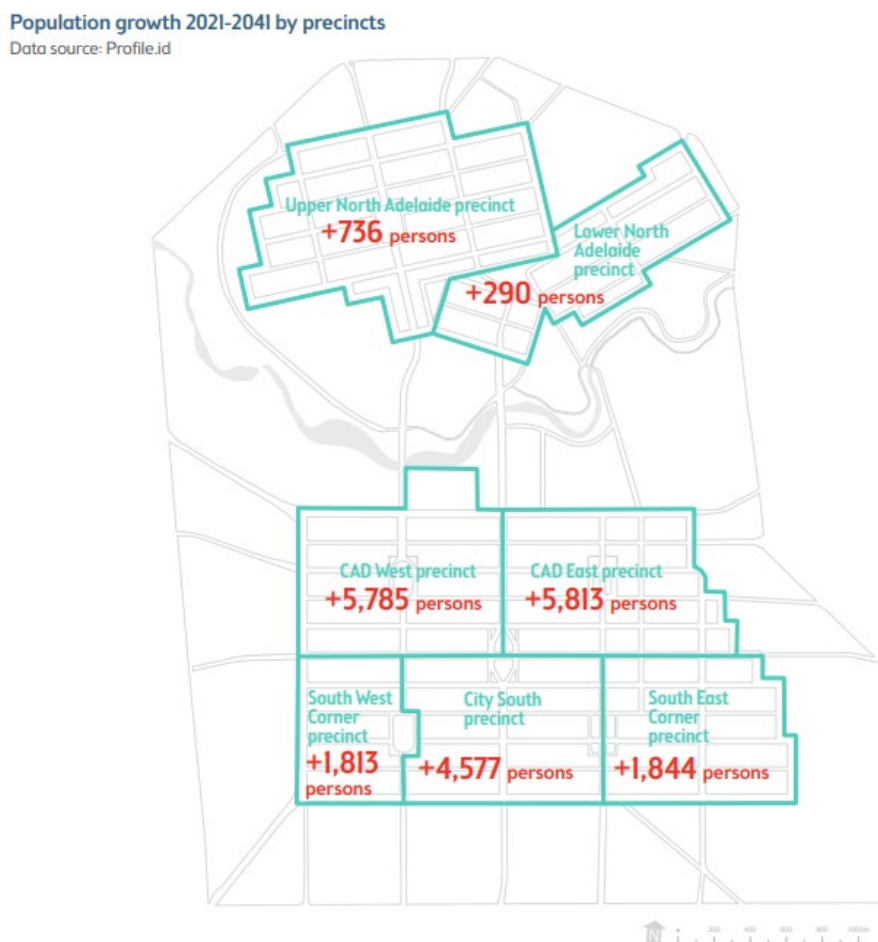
Population growth 2021-2041 by precincts
Data source: Profile.id

Upper North Adelaide precinct
+736 persons

Lower North Adelaide precinct
+290 persons

CAD West precinct
+5,785 persons

CAD East precinct
+5,813 persons

South West Corner precinct
+1,813 persons

City South precinct
+4,577 persons

South East Corner precinct
+1,844 persons

N 0 200 400 600 800 1000m